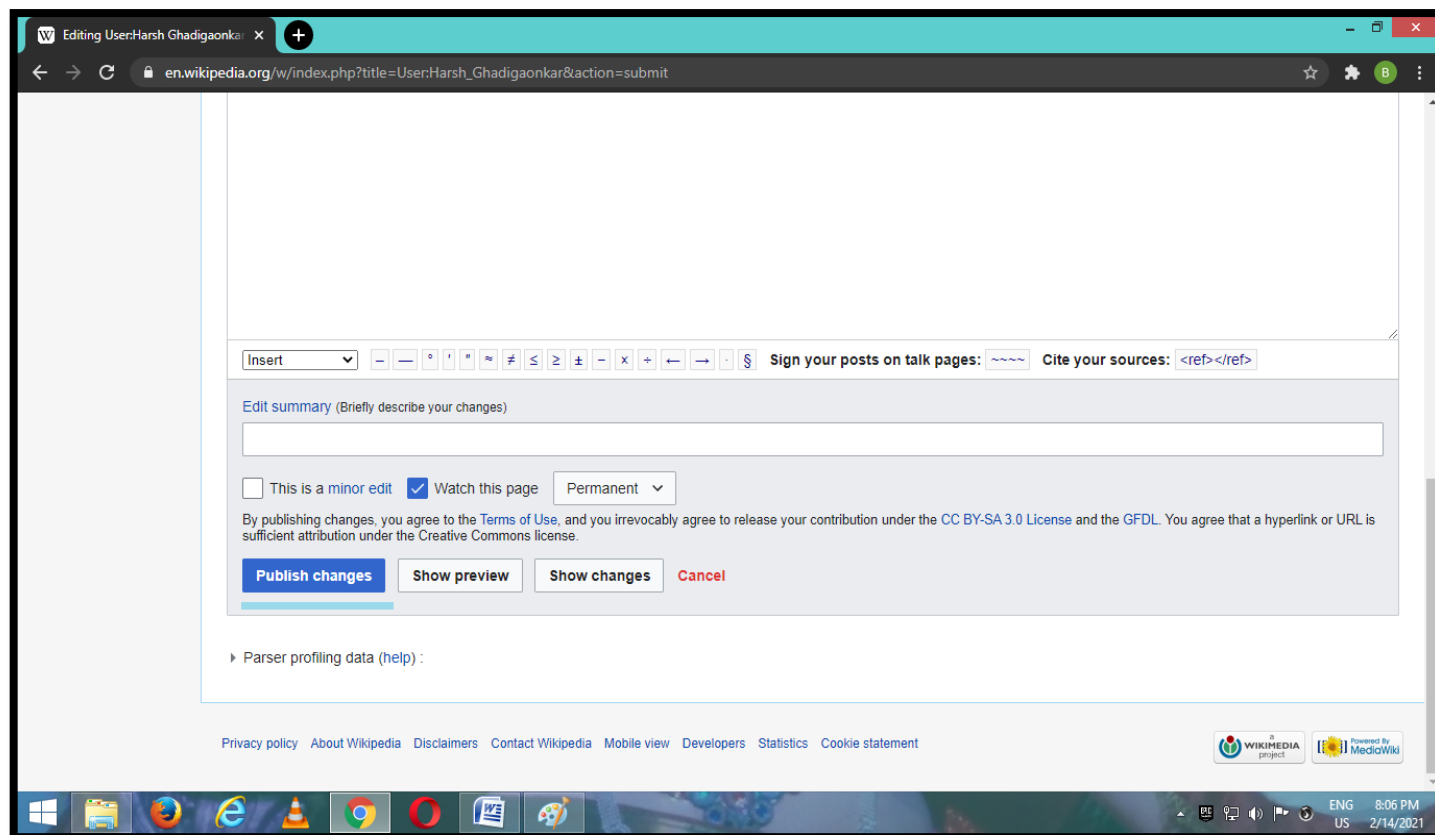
Editing User:Harsh Ghadigaonkar ×

en.wikipedia.org/w/index.php?title=User:Harsh_Ghadigaonkar&action=submit

B

Insert – — ° ′ ″ ≈ ≠ ≤ ≥ ± − × ÷ ← → · § Sign your posts on talk pages: ~~~~ Cite your sources: <ref></ref>

Edit summary (Briefly describe your changes)

This is a minor edit Watch this page Permanent

By publishing changes, you agree to the Terms of Use, and you irrevocably agree to release your contribution under the CC BY-SA 3.0 License and the GFDL. You agree that a hyperlink or URL is sufficient attribution under the Creative Commons license.

Publish changes Show preview Show changes Cancel

Parser profiling data (help) :

Privacy policy About Wikipedia Disclaimers Contact Wikipedia Mobile view Developers Statistics Cookie statement

a WIKIMEDIA project Powered By MediaWiki

ENG US 8:06 PM 2/14/2021